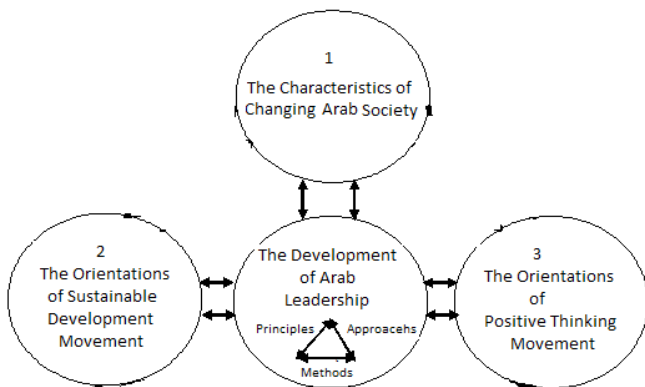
1
The Characteristics of Changing Arab Society

2
The Orientations of Sustainable Development Movement

The Development of Arab Leadership

Principles

Approacehs

Methods

3
The Orientations of Positive Thinking Movement